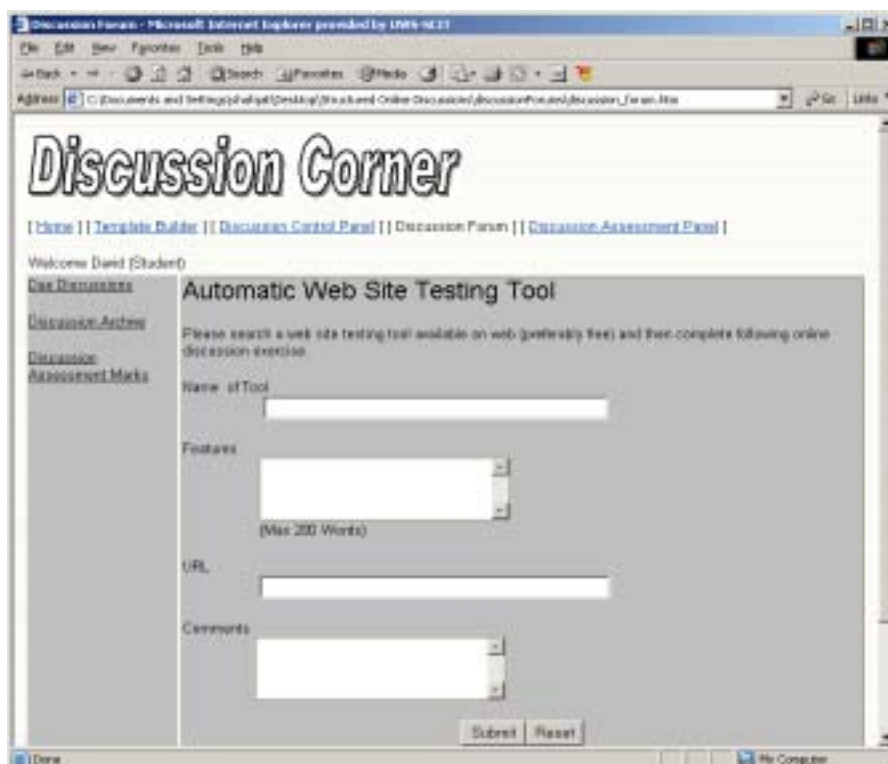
Discussion Forum - Microsoft Internet Explorer provided by UWS-SCIT

File Edit View Favorites Tools Help

Back Search Favorites Media

Address C:\Documents and Settings\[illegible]\Desktop\Structured Online Discussion\discussionForum\discussion_forum.htm Go Links

Discussion Corner

[ Home ] [ Template Builder ] [ Discussion Control Panel ] [ Discussion Forum ] [ Discussion Assessment Panel ]

Welcome David (Student)

Due Discussions

Discussion Archive

Discussion Assessment Marks

Automatic Web Site Testing Tool

Please search a web site testing tool available on web (preferably free) and then complete following online discussion exercise.

Name of Tool

Features

(Max 200 Words)

URL

Comments

Submit Reset

Done My Computer